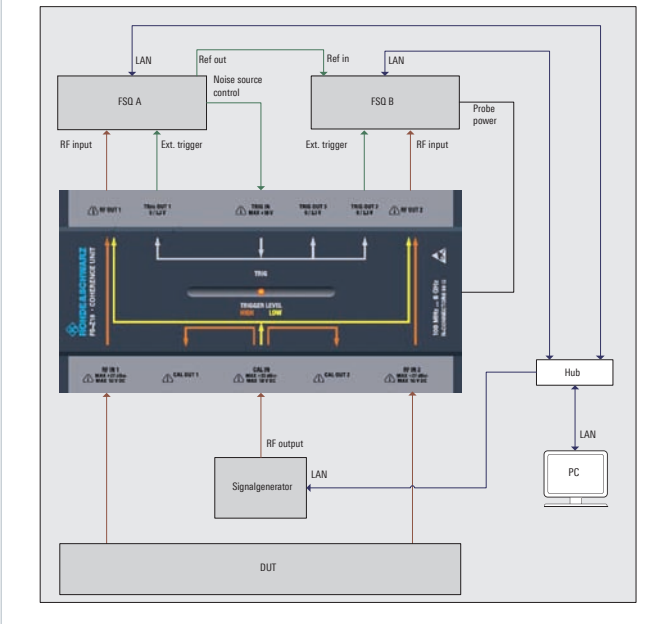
LAN

Ref out

Ref in

LAN

FSQ A

Noise source control

FSQ B

Probe power

RF input

Ext. trigger

Ext. trigger

RF input

RF OUT 1

TRIG OUT 1

TRIG IN

TRIG OUT 2

TRIG OUT 2

RF OUT 2

ROHDE&SCHWARZ

FS-Z10 • COHERENCE UNIT

TRIG

TRIGGER LEVEL

HIGH

LOW

RF IN 1

CAL OUT 1

CAL IN

CAL OUT 2

RF IN 2

Hub

RF output

LAN

LAN

PC

Signalgenerator

DUT